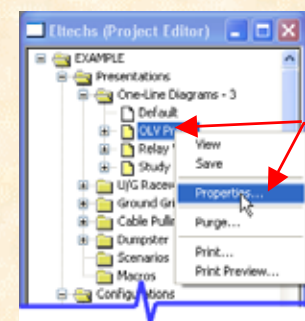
Eltechs (Project Editor)

EXAMPLE
Presentations
One-Line Diagrams - 3
Default
OLV Pr
Relay
Study
U/G Racew
Ground Gri
Cable Pulli
Dumpster
Scenarios
Macros
Configurations

View
Save
Properties...
Purge...
Print...
Print Preview...